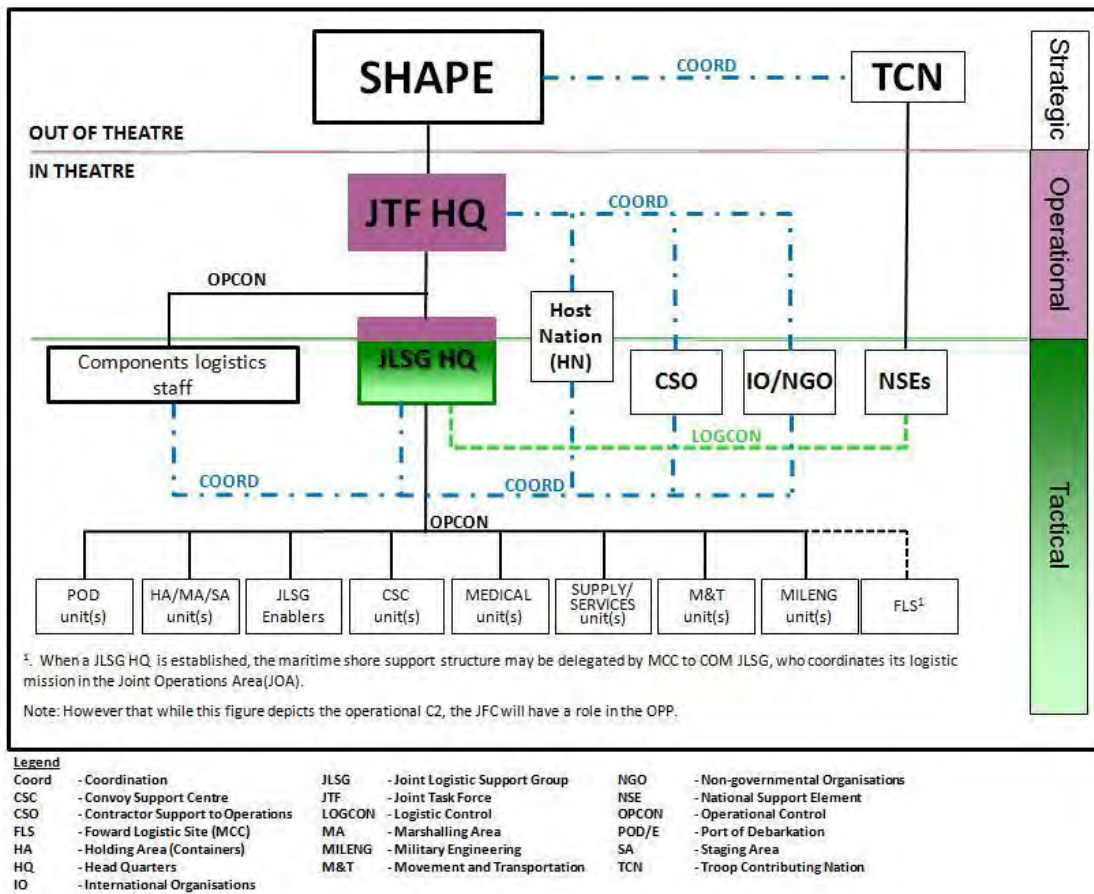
SHAPE

COORD

TCN

Strategic

OUT OF THEATRE

IN THEATRE

JTF HQ

COORD

Operational

OPCON

Host Nation (HN)

Components logistics staff

JLSG HQ

CSO

IO/NGO

NSEs

LOGCON

COORD

COORD

Tactical

OPCON

POD unit(s)

HA/MA/SA unit(s)

JLSG Enablers

CSC unit(s)

MEDICAL unit(s)

SUPPLY/ SERVICES unit(s)

M&T unit(s)

MILENG unit(s)

FLS$^1$

$^1$. When a JLSG HQ is established, the maritime shore support structure may be delegated by MCC to COM JLSG, who coordinates its logistic mission in the Joint Operations Area(JOA).

Note: However that while this figure depicts the operational C2, the JFC will have a role in the OPP.

Legend

| | | | | | |
|---|---|---|---|---|---|
| Coord | - Coordination | JLSG | - Joint Logistic Support Group | NGO | - Non-governmental Organisations |
| CSC | - Convoy Support Centre | JTF | - Joint Task Force | NSE | - National Support Element |
| CSO | - Contractor Support to Operations | LOGCON | - Logistic Control | OPCON | - Operational Control |
| FLS | - Foward Logistic Site (MCC) | MA | - Marshalling Area | POD/E | - Port of Debarkation |
| HA | - Holding Area (Containers) | MILENG | - Military Engineering | SA | - Staging Area |
| HQ | - Head Quarters | M&T | - Movement and Transportation | TCN | - Troop Contributing Nation |
| IO | - International Organisations | | | | |